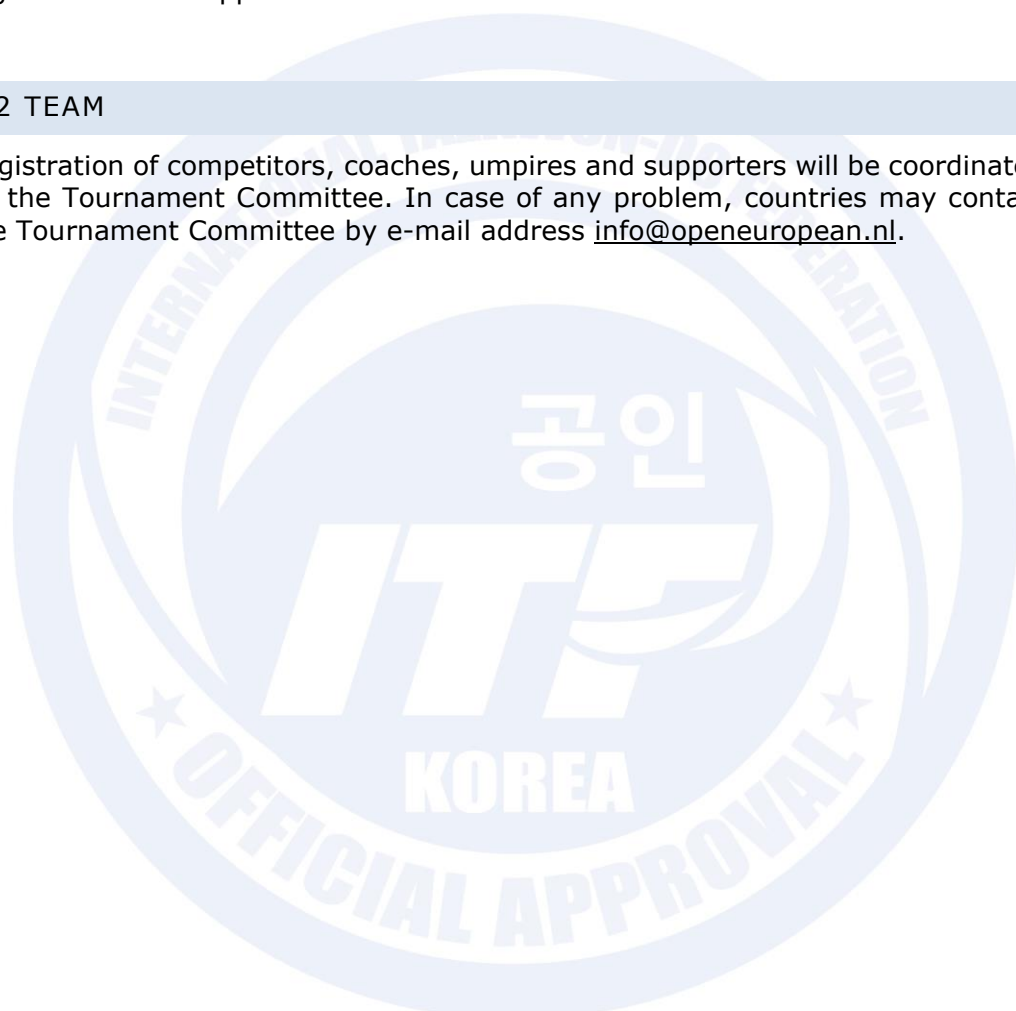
2 TEAM

gistration of competitors, coaches, umpires and supporters will be coordinate the Tournament Committee. In case of any problem, countries may conta e Tournament Committee by e-mail address info@openeuropean.nl.

INTERNATIONAL TAEKWON-DO FEDERATION

공인

ITF

KOREA

OFFICIAL APPROVAL